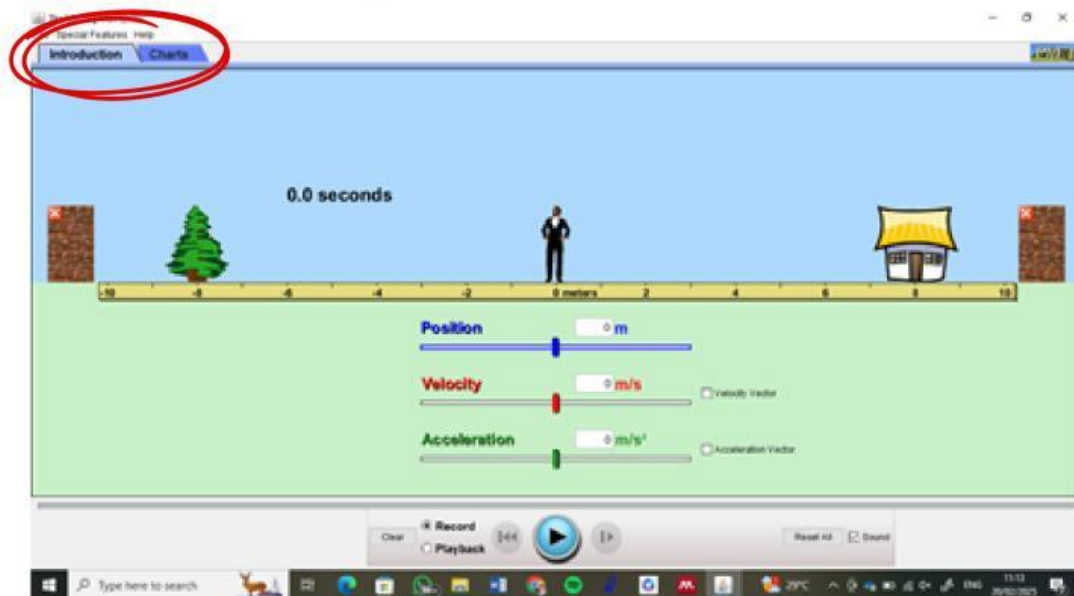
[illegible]
Special Features Help
Introduction Charts

0.0 seconds

-10 -8 -6 -4 -2 0 meters 2 4 6 8 10

Position 0 m

Velocity 0 m/s
Velocity Vector

Acceleration 0 $m/s^2$
Acceleration Vector

Clear
Record
Playback
Reset All
Sound

Type here to search
29°C ENG 11:13 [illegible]